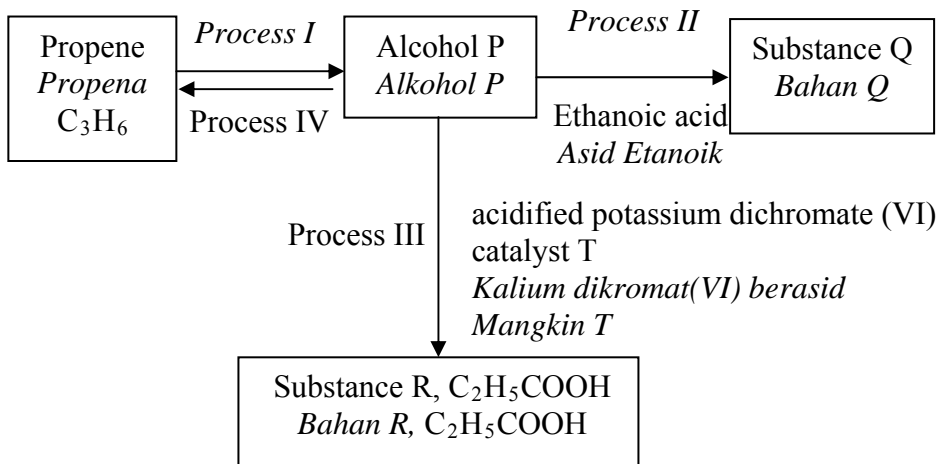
Propene
Propena
$C_3H_6$

Process I

Process IV

Alcohol P
Alkohol P

Process II

Ethanoic acid
Asid Etanoik

Substance Q
Bahan Q

Process III

acidified potassium dichromate (VI)
catalyst T
Kalium dikromat(VI) berasid
Mangkin T

Substance R, $C_2H_5COOH$
Bahan R, $C_2H_5COOH$